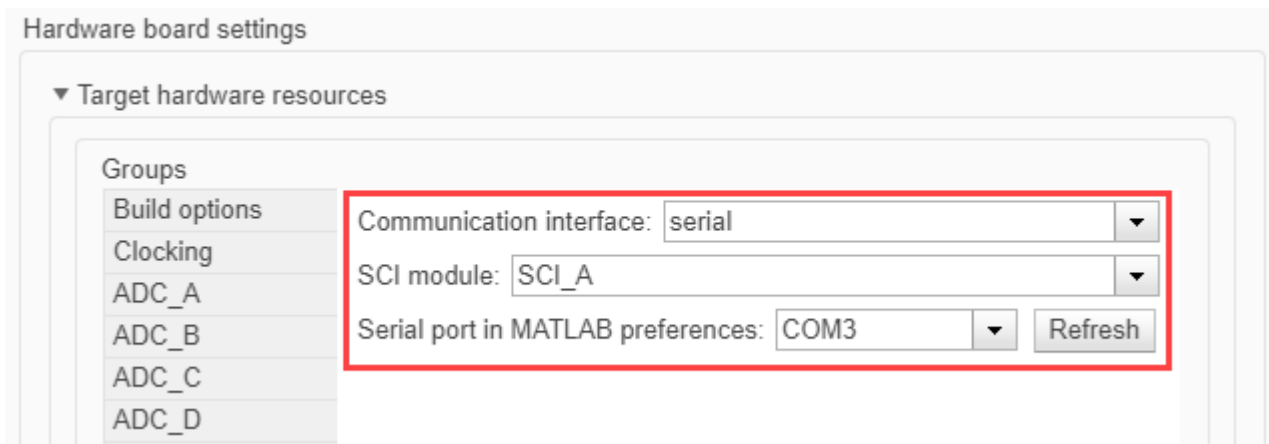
Hardware board settings

▼ Target hardware resources

Groups

Build options
Clocking
ADC_A
ADC_B
ADC_C
ADC_D

Communication interface: serial

SCI module: SCI_A

Serial port in MATLAB preferences: COM3 Refresh